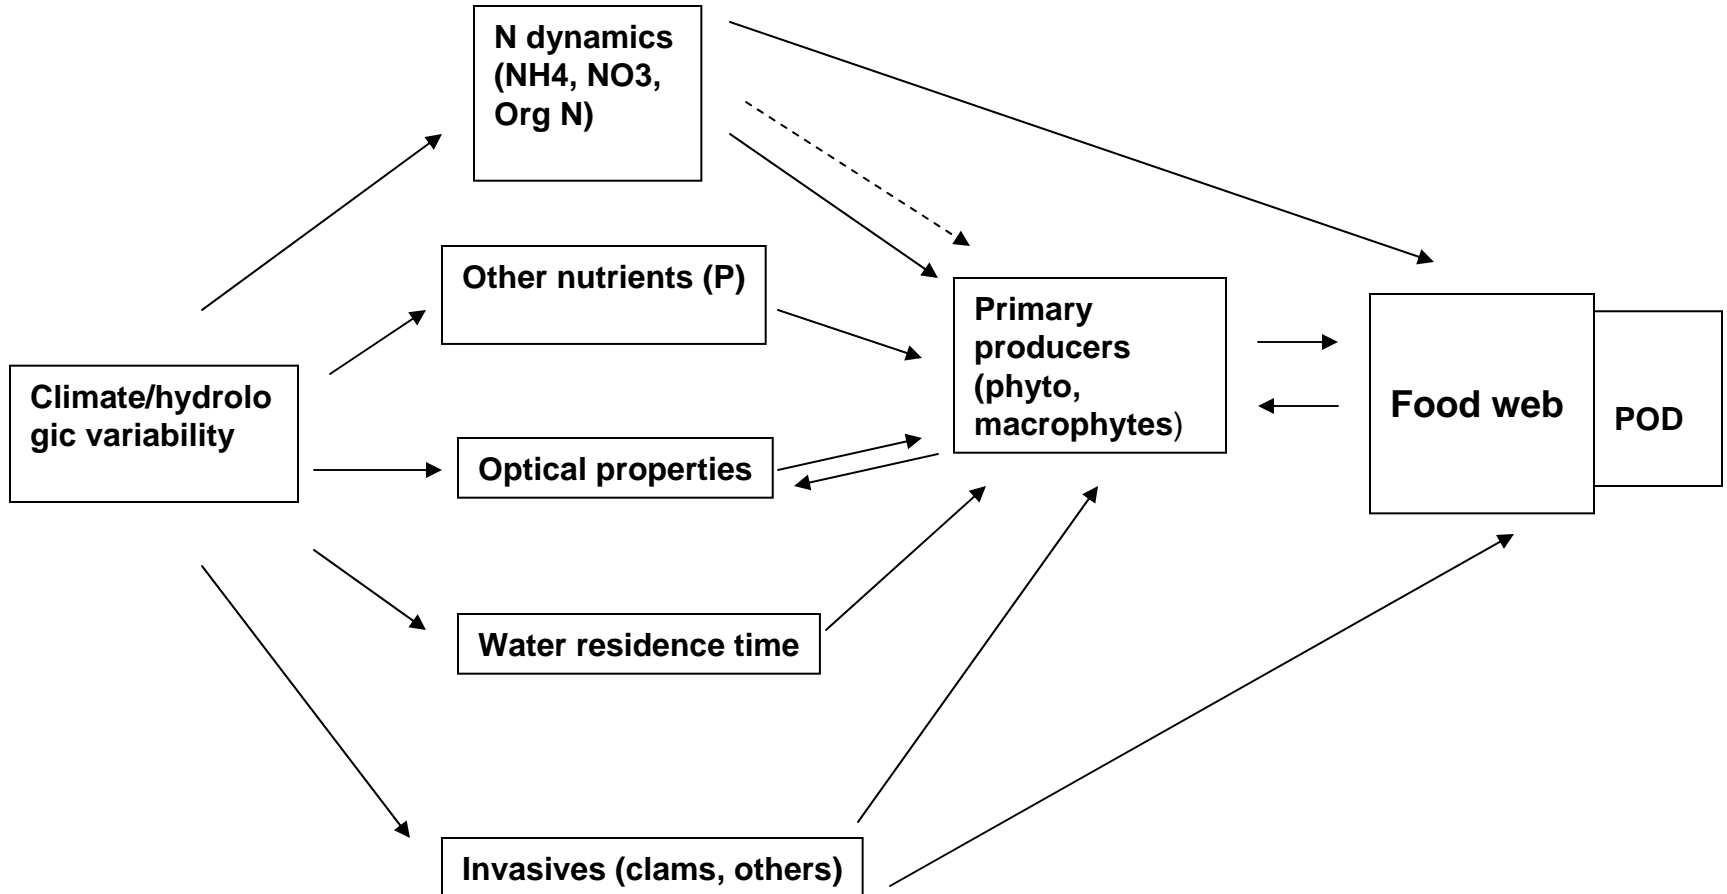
N dynamics (NH4, NO3, Org N)

Other nutrients (P)

Climate/hydrologic variability

Optical properties

Water residence time

Invasives (clams, others)

Primary producers (phyto, macrophytes)

Food web

POD